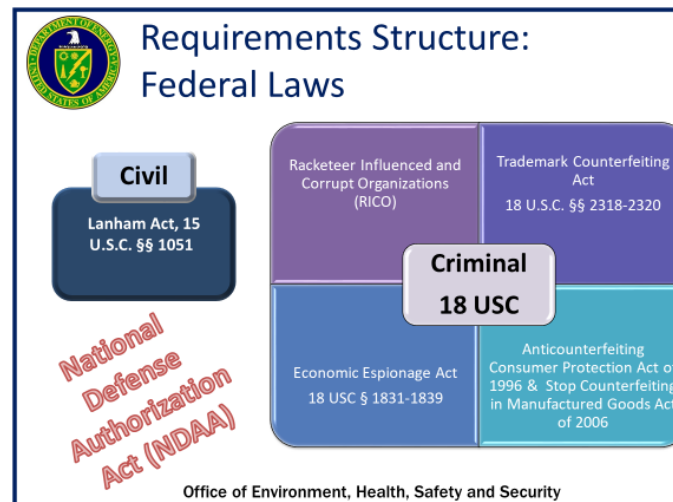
DEPARTMENT OF ENERGY UNITED STATES OF AMERICA

Requirements Structure: Federal Laws

Civil

Lanham Act, 15 U.S.C. §§ 1051

Racketeer Influenced and Corrupt Organizations (RICO)

Trademark Counterfeiting Act
18 U.S.C. §§ 2318-2320

Criminal
18 USC

Economic Espionage Act
18 USC § 1831-1839

Anticounterfeiting Consumer Protection Act of 1996 & Stop Counterfeiting in Manufactured Goods Act of 2006

National Defense Authorization Act (NDAA)

Office of Environment, Health, Safety and Security